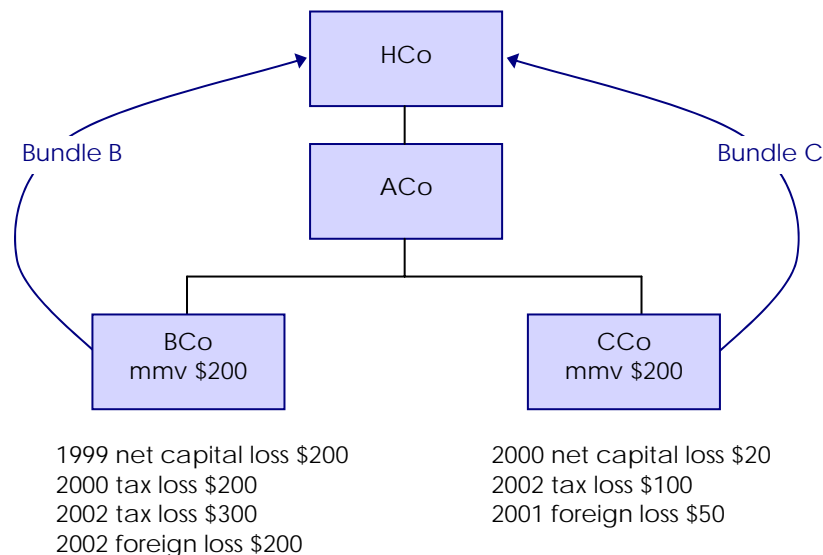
HCo

Bundle B

Bundle C

ACo

BCo
mmv \$200

CCo
mmv \$200

1999 net capital loss \$200
2000 tax loss \$200
2002 tax loss \$300
2002 foreign loss \$200

2000 net capital loss \$20
2002 tax loss \$100
2001 foreign loss \$50